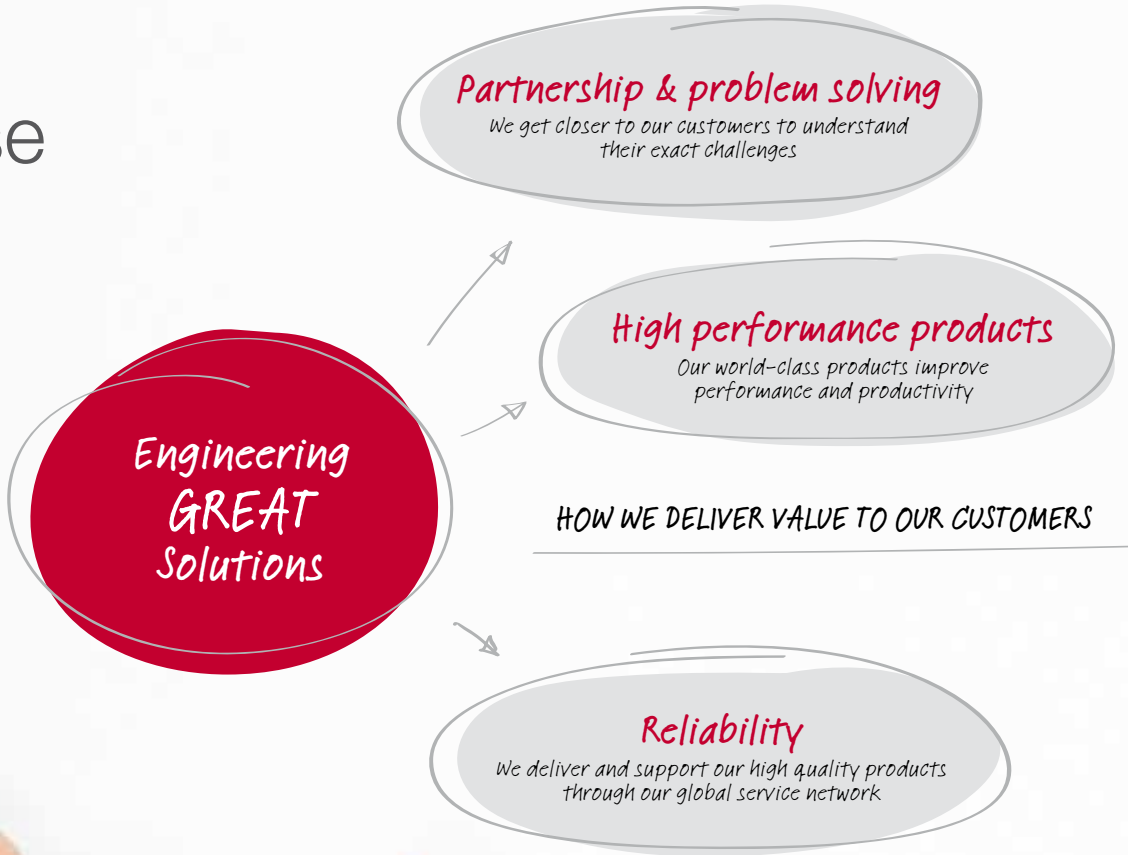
se

Partnership & problem solving
We get closer to our customers to understand their exact challenges

High performance products
Our world-class products improve performance and productivity

Engineering GREAT Solutions

HOW WE DELIVER VALUE TO OUR CUSTOMERS

Reliability
We deliver and support our high quality products through our global service network